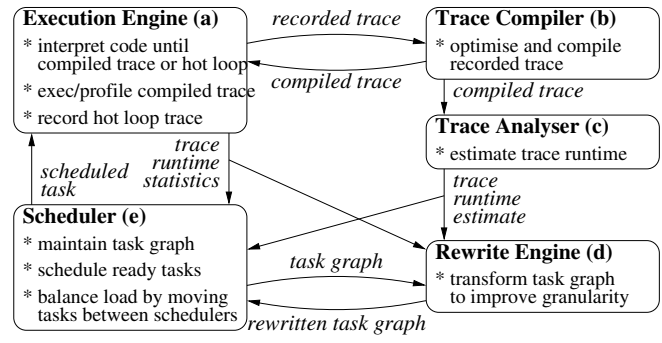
**Execution Engine (a)**
* interpret code until compiled trace or hot loop
* exec/profile compiled trace
* record hot loop trace

*recorded trace*

*compiled trace*

**Trace Compiler (b)**
* optimise and compile recorded trace

*compiled trace*

**Trace Analyser (c)**
* estimate trace runtime

*scheduled task*

*trace runtime statistics*

*trace runtime estimate*

**Scheduler (e)**
* maintain task graph
* schedule ready tasks
* balance load by moving tasks between schedulers

*task graph*

*rewritten task graph*

**Rewrite Engine (d)**
* transform task graph to improve granularity